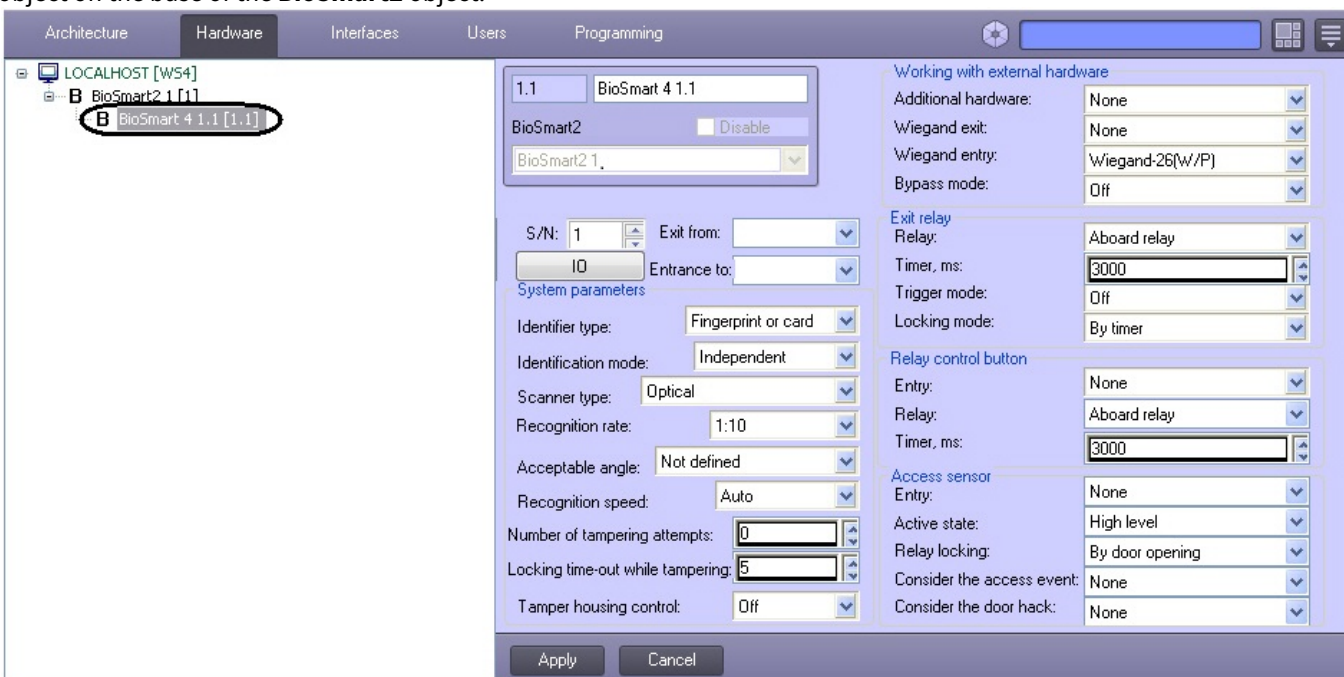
object on the base of the BioSmart2 object

Architecture Hardware Interfaces Users Programming

LOCALHOST [WS4]
BioSmart2 1 [1]
BioSmart 4 1.1 [1.1]

1.1 BioSmart 4 1.1
BioSmart2 Disable
BioSmart2 1

S/N: 1 Exit from:
IO Entrance to:

System parameters
Identifier type: Fingerprint or card
Identification mode: Independent
Scanner type: Optical
Recognition rate: 1:10
Acceptable angle: Not defined
Recognition speed: Auto
Number of tampering attempts: 0
Locking time-out while tampering: 5
Tamper housing control: Off

Working with external hardware
Additional hardware: None
Wiegand exit: None
Wiegand entry: Wiegand-26(W/P)
Bypass mode: Off

Exit relay
Relay: Aboard relay
Timer, ms: 3000
Trigger mode: Off
Locking mode: By timer

Relay control button
Entry: None
Relay: Aboard relay
Timer, ms: 3000

Access sensor
Entry: None
Active state: High level
Relay locking: By door opening
Consider the access event: None
Consider the door hack: None

Apply Cancel